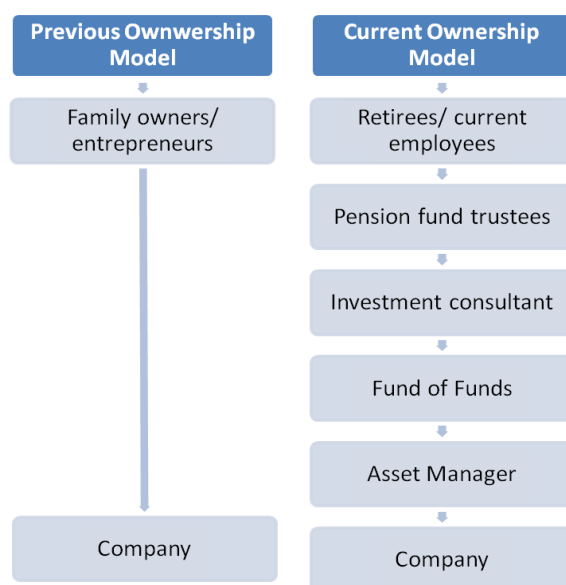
Previous Ownwership Model

Family owners/ entrepreneurs

Company

Current Ownership Model

Retirees/ current employees

Pension fund trustees

Investment consultant

Fund of Funds

Asset Manager

Company